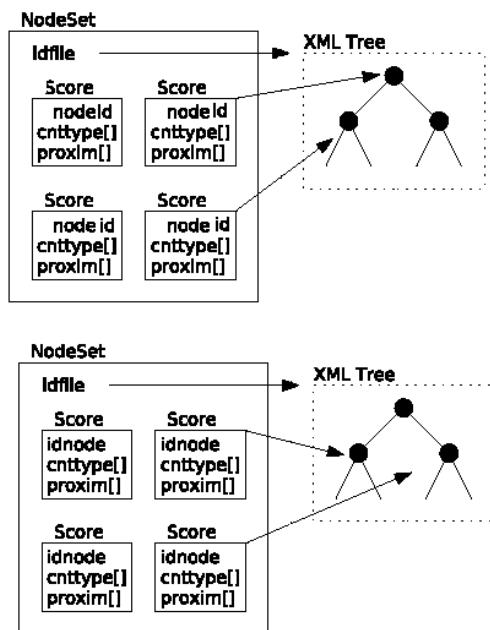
NodeSet
Idfile
XML Tree
Score
nodeId
cnttype[]
proxim[]
Score
node id
cnttype[]
proxim[]
Score
node id
cnttype[]
proxim[]
Score
node id
cnttype[]
proxim[]

NodeSet
Idfile
XML Tree
Score
idnode
cnttype[]
proxim[]
Score
idnode
cnttype[]
proxim[]
Score
idnode
cnttype[]
proxim[]
Score
idnode
cnttype[]
proxim[]